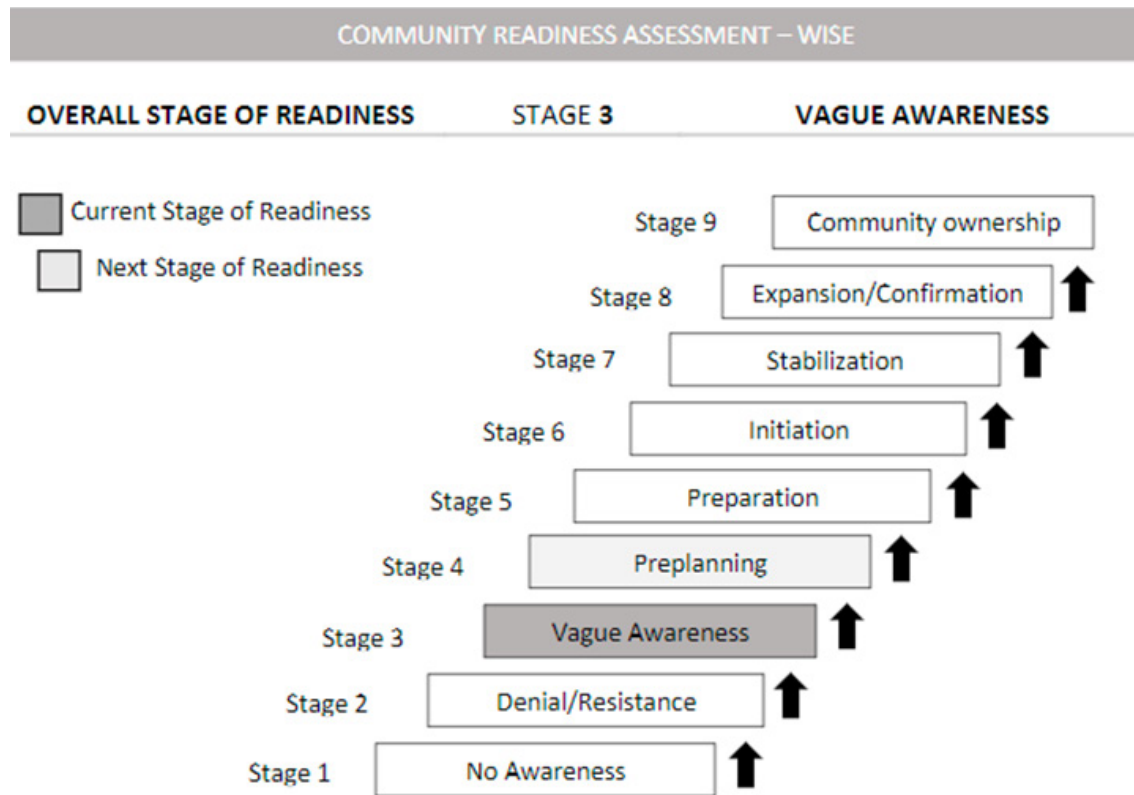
COMMUNITY READINESS ASSESSMENT – WISE

OVERALL STAGE OF READINESS STAGE 3 VAGUE AWARENESS

Current Stage of Readiness
Next Stage of Readiness

Stage 9 Community ownership
Stage 8 Expansion/Confirmation
Stage 7 Stabilization
Stage 6 Initiation
Stage 5 Preparation
Stage 4 Preplanning
Stage 3 Vague Awareness
Stage 2 Denial/Resistance
Stage 1 No Awareness